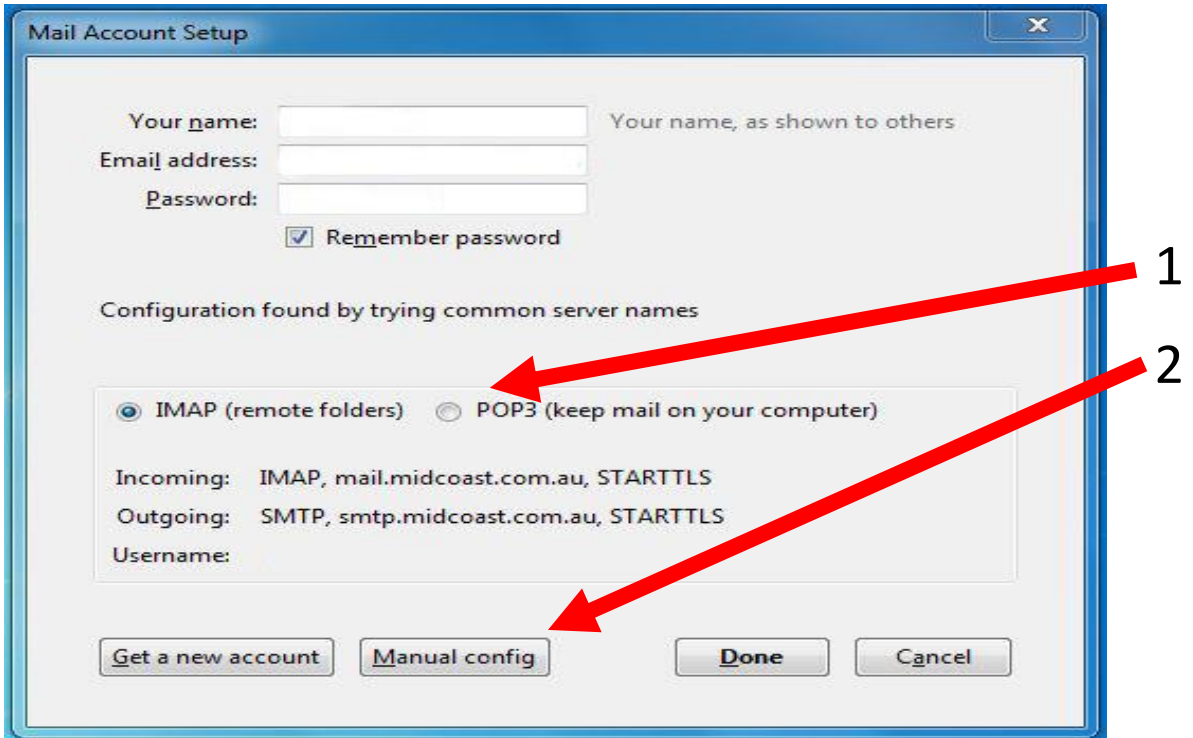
Mail Account Setup

Your name: Your name, as shown to others
Email address:
Password:
Remember password

Configuration found by trying common server names

IMAP (remote folders) POP3 (keep mail on your computer)

Incoming: IMAP, mail.midcoast.com.au, STARTTLS
Outgoing: SMTP, smtp.midcoast.com.au, STARTTLS
Username:

Get a new account Manual config Done Cancel

1
2